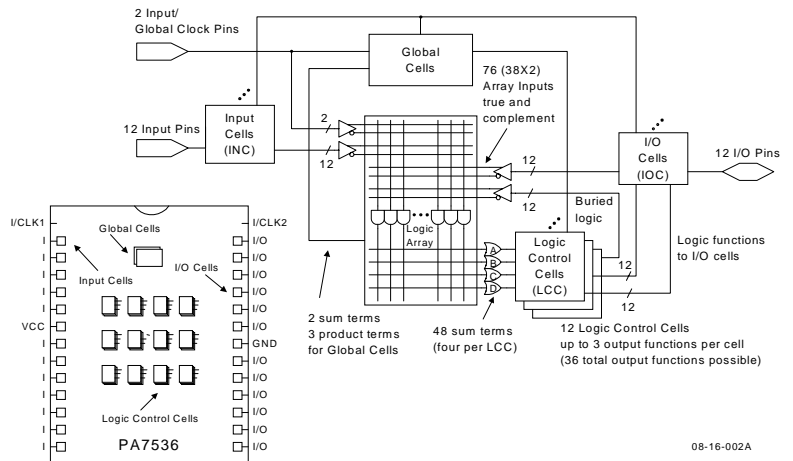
2 Input/
Global Clock Pins

Global
Cells

76 (38X2)
Array Inputs
true and
complement

Input
Cells
(INC)

12 Input Pins

2

12

12

I/O
Cells
(IOC)

12 I/O Pins

Buried
logic

Logic
Array

A
B
C
D

Logic
Control
Cells
(LCC)

Logic functions
to I/O cells

12

12

2 sum terms
3 product terms
for Global Cells

48 sum terms
(four per LCC)

12 Logic Control Cells
up to 3 output functions per cell
(36 total output functions possible)

I/CLK1
I
I
I
I
I
VCC
I
I
I
I
I
I

I/CLK2
I/O
I/O
I/O
I/O
I/O
I/O
GND
I/O
I/O
I/O
I/O
I/O
I/O

Global Cells
Input Cells
I/O Cells
Logic Control Cells

PA7536

08-16-002A